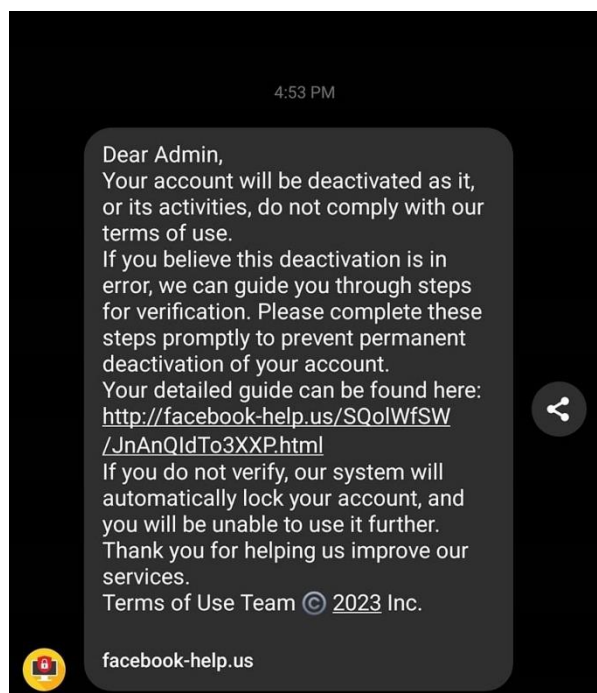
4:53 PM

Dear Admin,
Your account will be deactivated as it, or its activities, do not comply with our terms of use.
If you believe this deactivation is in error, we can guide you through steps for verification. Please complete these steps promptly to prevent permanent deactivation of your account.
Your detailed guide can be found here: http://facebook-help.us/SQolWfSW/JnAnQIdTo3XXP.html
If you do not verify, our system will automatically lock your account, and you will be unable to use it further.
Thank you for helping us improve our services.
Terms of Use Team © 2023 Inc.

facebook-help.us